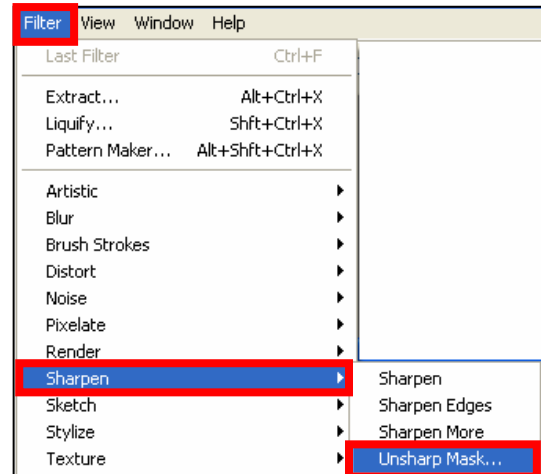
Filter View Window Help

Last Filter Ctrl+F

Extract... Alt+Ctrl+X
Liquify... Shft+Ctrl+X
Pattern Maker... Alt+Shft+Ctrl+X

Artistic
Blur
Brush Strokes
Distort
Noise
Pixelate
Render
Sharpen
Sketch
Stylize
Texture

Sharpen
Sharpen Edges
Sharpen More
Unsharp Mask...